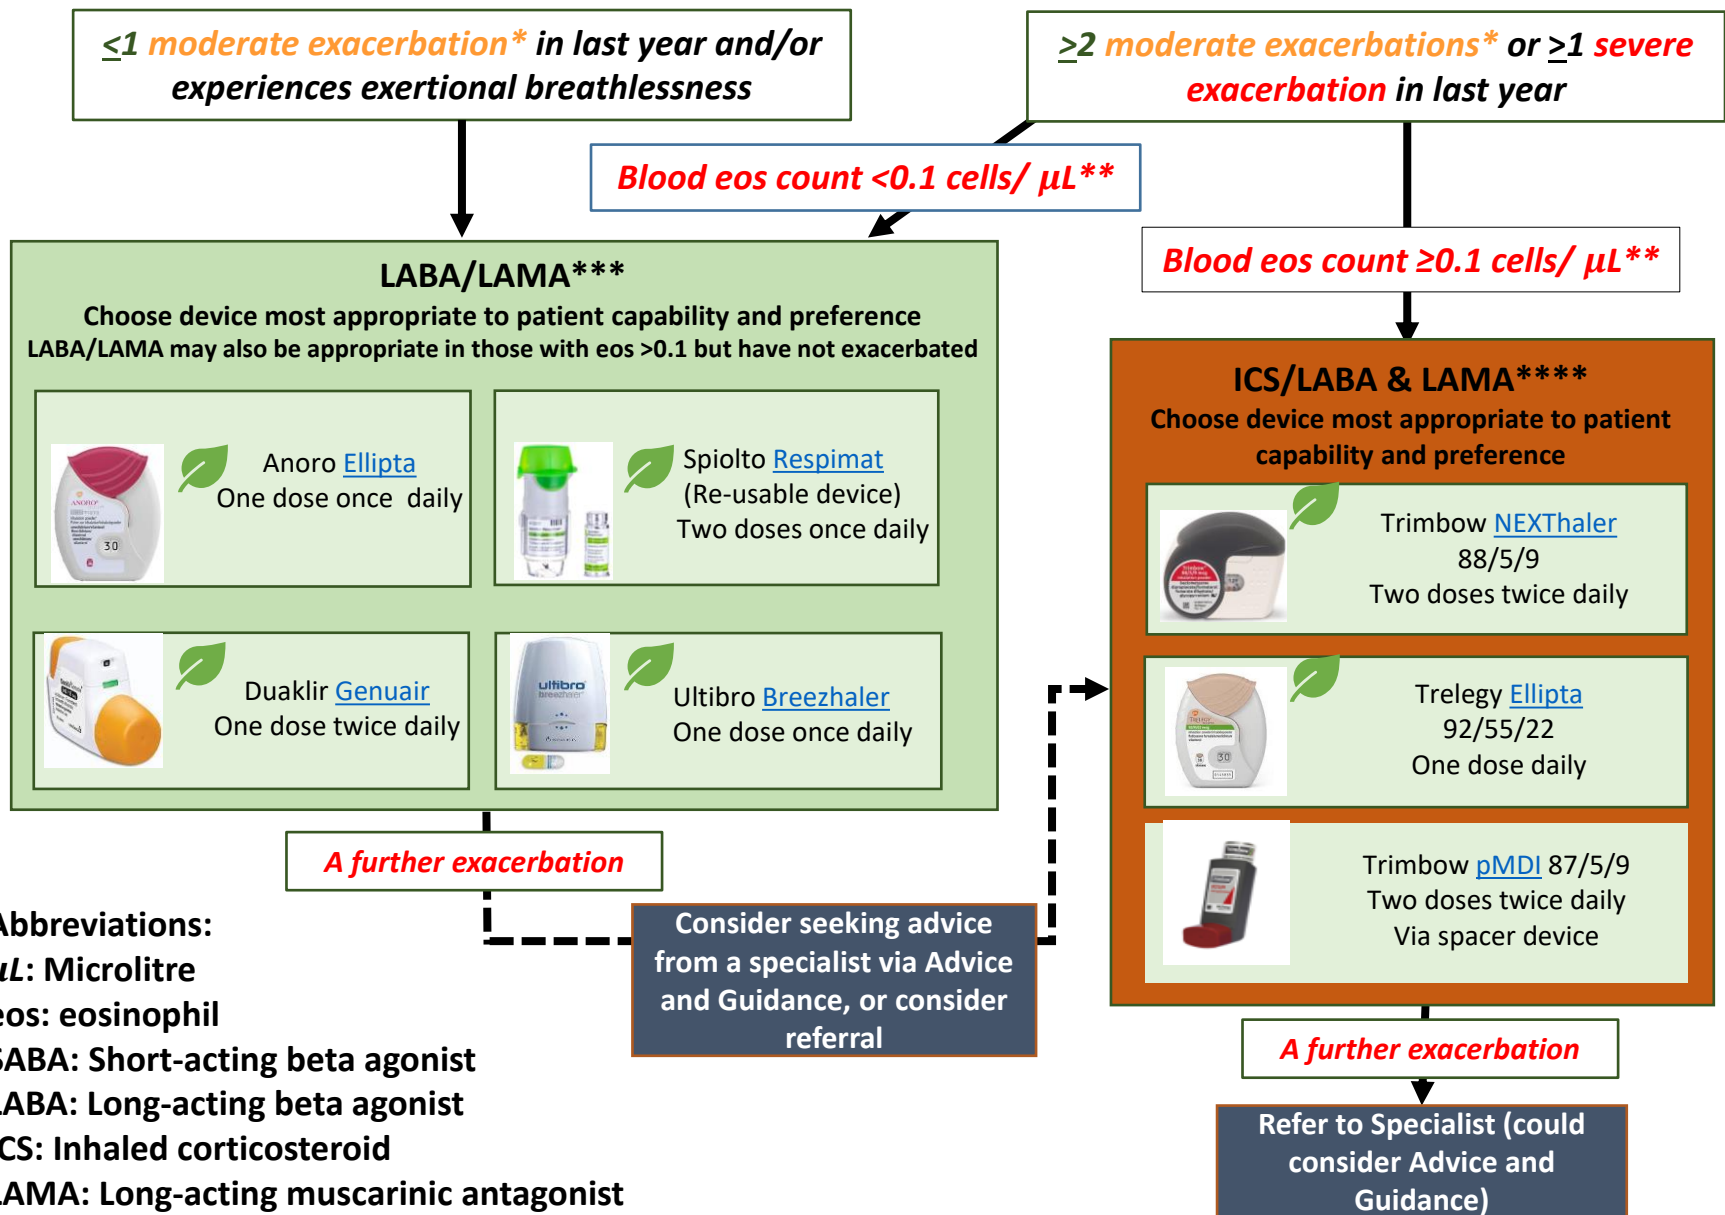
$\leq$1 moderate exacerbation* in last year and/or experiences exertional breathlessness

$\geq$2 moderate exacerbations* or $\geq$1 severe exacerbation in last year

Blood eos count <0.1 cells/ µL**

Blood eos count ≥0.1 cells/ µL**

LABA/LAMA***
Choose device most appropriate to patient capability and preference
LABA/LAMA may also be appropriate in those with eos >0.1 but have not exacerbated

Anoro Ellipta
One dose once daily

Spiolto Respimat
(Re-usable device)
Two doses once daily

Duaklir Genuair
One dose twice daily

Ultibro Breezhaler
One dose once daily

ICS/LABA & LAMA****
Choose device most appropriate to patient capability and preference

Trimbow NEXThaler
88/5/9
Two doses twice daily

Trelegy Ellipta
92/55/22
One dose daily

Trimbow pMDI 87/5/9
Two doses twice daily
Via spacer device

A further exacerbation

Consider seeking advice from a specialist via Advice and Guidance, or consider referral

A further exacerbation

Refer to Specialist (could consider Advice and Guidance)

Abbreviations:
µL: Microlitre
eos: eosinophil
SABA: Short-acting beta agonist
LABA: Long-acting beta agonist
ICS: Inhaled corticosteroid
LAMA: Long-acting muscarinic antagonist